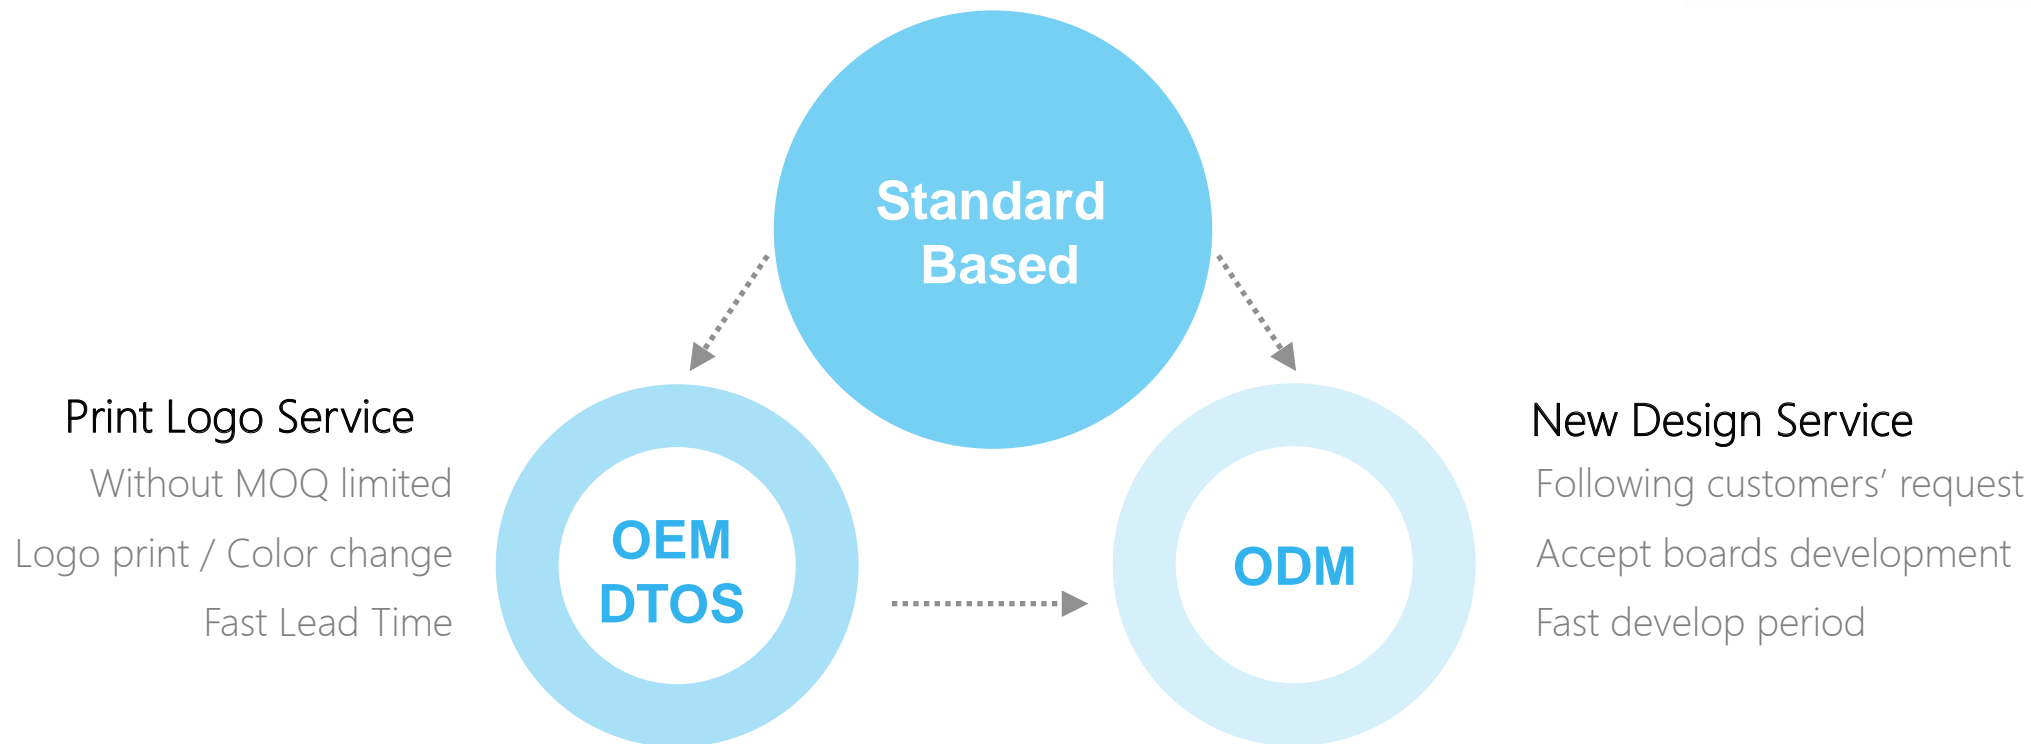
Standard
Based

Print Logo Service
Without MOQ limited
Logo print / Color change
Fast Lead Time

OEM
DTOS

ODM

New Design Service
Following customers’ request
Accept boards development
Fast develop period